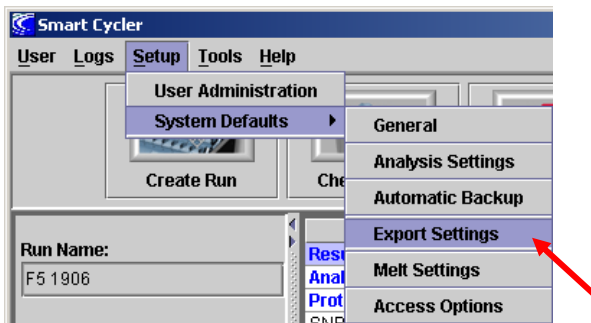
Smart Cycler

User Logs Setup Tools Help

User Administration

System Defaults

General

Analysis Settings

Automatic Backup

Export Settings

Melt Settings

Access Options

Create Run

Che

Run Name:

F5 1906

Resu

Anal

Prot

SNP